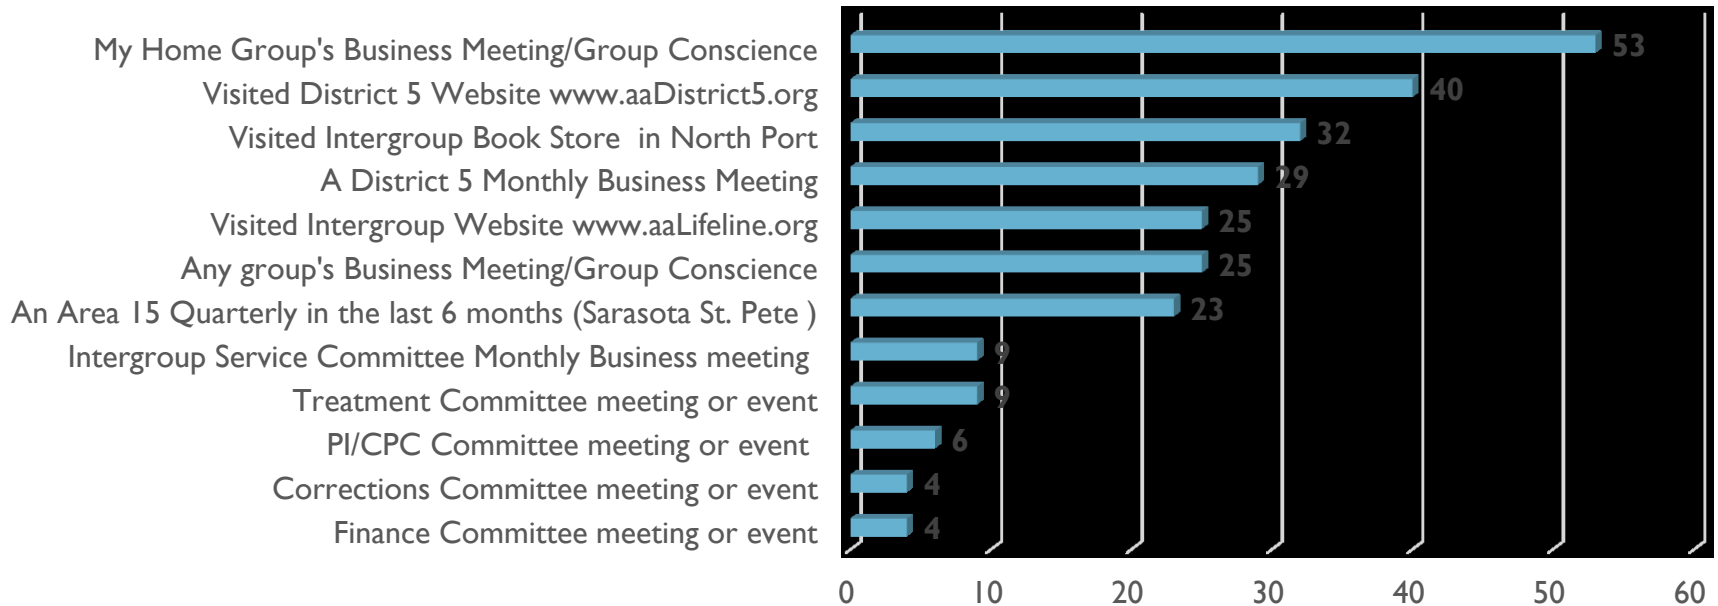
| Category | Value |
|---|---|
| My Home Group's Business Meeting/Group Conscience | 53 |
| Visited District 5 Website www.aaDistrict5.org | 40 |
| Visited Intergroup Book Store in North Port | 32 |
| A District 5 Monthly Business Meeting | 29 |
| Visited Intergroup Website www.aaLifeline.org | 25 |
| Any group's Business Meeting/Group Conscience | 25 |
| An Area 15 Quarterly in the last 6 months (Sarasota St. Pete ) | 23 |
| Intergroup Service Committee Monthly Business meeting | 9 |
| Treatment Committee meeting or event | 9 |
| PI/CPC Committee meeting or event | 6 |
| Corrections Committee meeting or event | 4 |
| Finance Committee meeting or event | 4 |

0 10 20 30 40 50 60